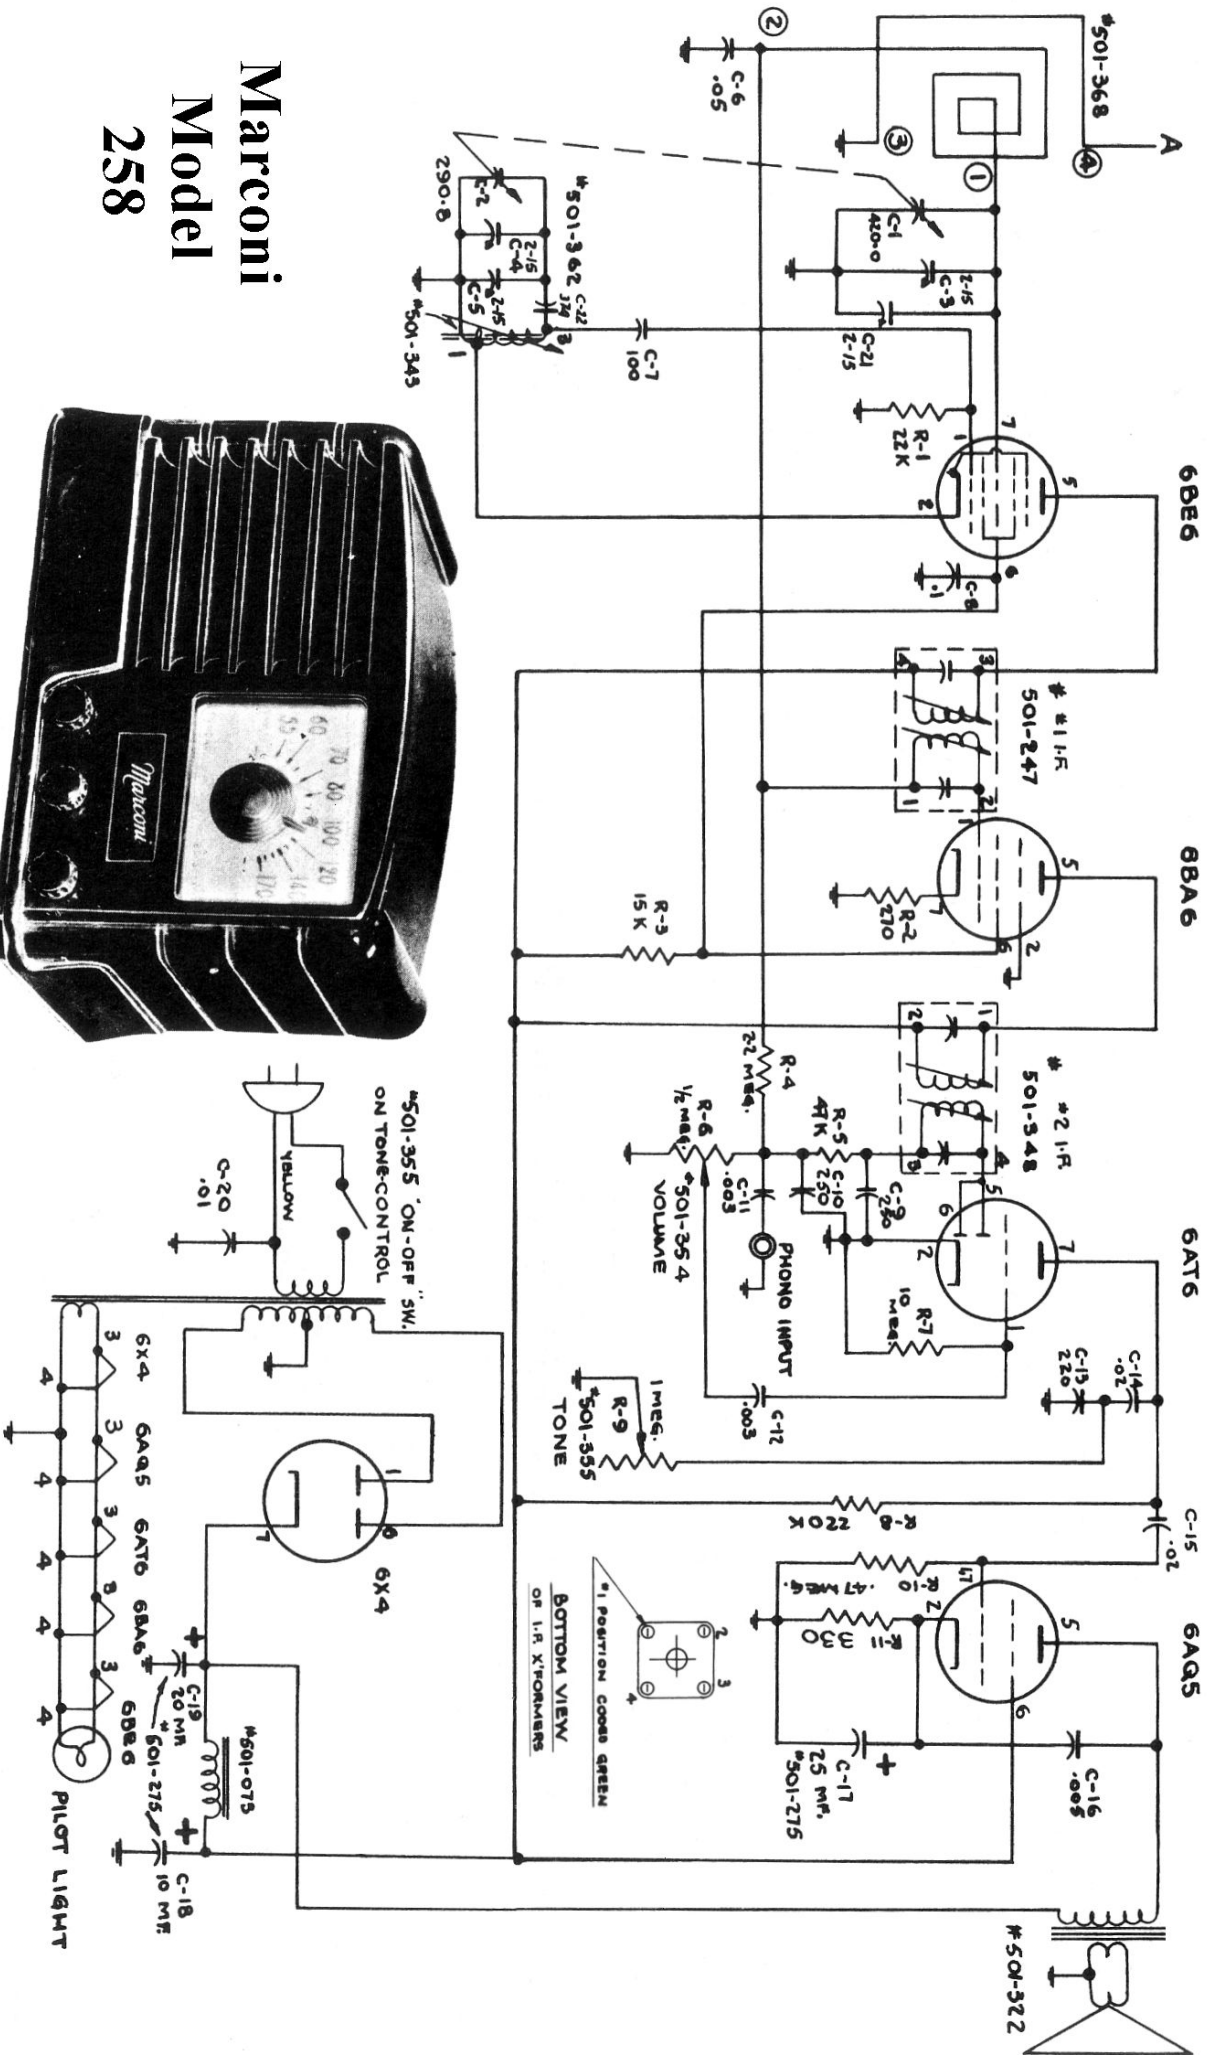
Marconi
Model
258

#501-368
A
4
3
1
2
C-6
.05
C-1
420.0
2-15
C-3
C-21
2-15
R-1
22K
6BE6
7
1
2
5
6
C-8
.1
C-2
290.8
#501-362
2-15
C-4
2-15
C-5
C-12
34
#501-345
C-7
100
# #1 I.F.
501-247
3
4
2
1
6BA6
5
R-2
270
6
2
R-3
15 K
# #2 I.F.
501-348
1
2
4
B
R-4
2.2 MEG.
R-5
47K
C-10
250
C-9
250
R-6
½ MEG.
C-11
.003
#501-354
VOLUME
PHONO INPUT
6AT6
7
5
6
2
1
R-7
10 MEG.
C-14
.02
C-13
220
C-12
.003
1 MEG.
R-9
#501-355
TONE
R-8
220 K
C-15
.02
6AQ5
5
7
2
6
R-10
.47 MEG.
R-11
330
C-16
.005
C-17
25 MF.
#501-275
#1 POSITION CODED GREEN
BOTTOM VIEW
OF I.F. X'FORMERS
#501-322
#501-355 "ON-OFF" SW.
ON TONE-CONTROL
YELLOW
C-20
.01
6X4
7
1
6
6X4 6AQ5 6AT6 6BA6 6BE6
3 4 3 4 3 4 3 4 3 4
PILOT LIGHT
C-19
20 MF.
#501-275
#501-075
C-18
10 MF.
Marconi